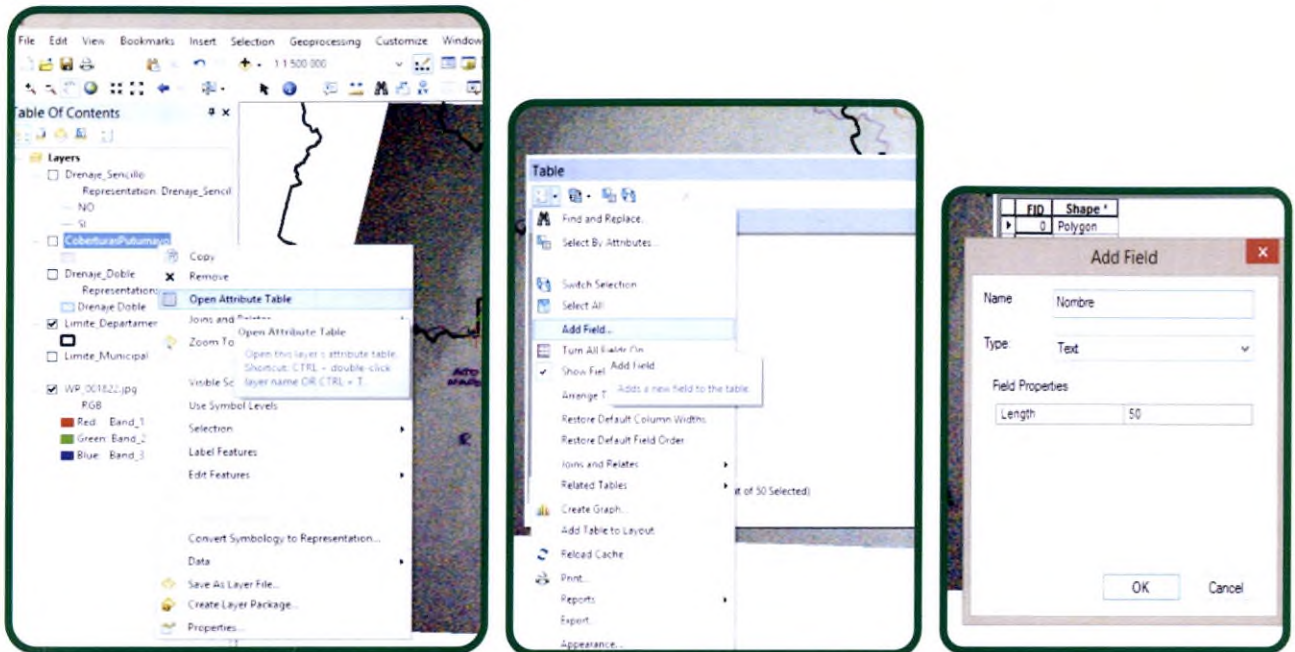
File Edit View Bookmarks Insert Selection Geoprocessing Customize Window

1:1.500.000

Table Of Contents

Layers
Drenaje_Sencillo
Representation: Drenaje_Sencil
NO
SI
CoberturasPutumayo
Drenaje_Doble
Representation
Drenaje Doble
Limite_Departamer
Limite_Municipal
WP_001822.jpg
RGB
Red: Band_1
Green: Band_2
Blue: Band_3

Copy
Remove
Open Attribute Table
Joins and Relates
Zoom To
Visible Sc
Use Symbol Levels
Selection
Label Features
Edit Features
Convert Symbology to Representation...
Data
Save As Layer File...
Create Layer Package...
Properties...

Open Attribute Table
Open this layer's attribute table.
Shortcut: CTRL + double-click layer name OR CTRL + T.

Table

Find and Replace...
Select By Attributes...
Switch Selection
Select All
Add Field...
Turn All Fields On
Show Fiel
Arrange T
Restore Default Column Widths
Restore Default Field Order
Joins and Relates
Related Tables
Create Graph...
Add Table to Layout
Reload Cache
Print...
Reports
Export...
Appearance...

Add Field
Adds a new field to the table.

of 50 Selected)

| FID | Shape * |
|---|---|
| 0 | Polygon |

Add Field

Name Nombre

Type: Text

Field Properties

| Length | 50 |
|---|---|

OK Cancel